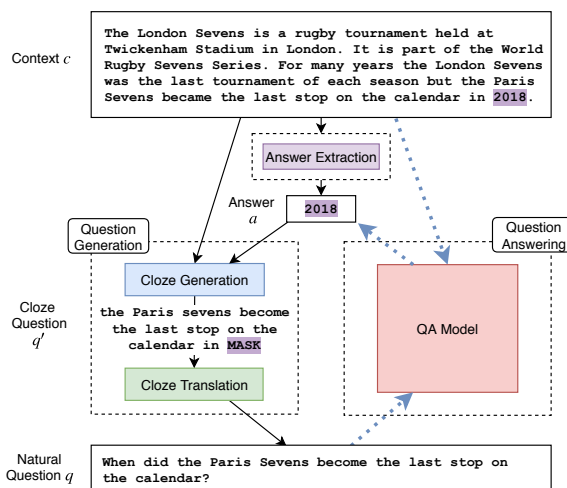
Context $c$

The London Sevens is a rugby tournament held at Twickenham Stadium in London. It is part of the World Rugby Sevens Series. For many years the London Sevens was the last tournament of each season but the Paris Sevens became the last stop on the calendar in 2018.

Answer Extraction

Answer $a$

2018

Question Generation

Cloze Generation

Cloze Question $q'$

the Paris sevens become the last stop on the calendar in MASK

Cloze Translation

Question Answering

QA Model

Natural Question $q$

When did the Paris Sevens become the last stop on the calendar?